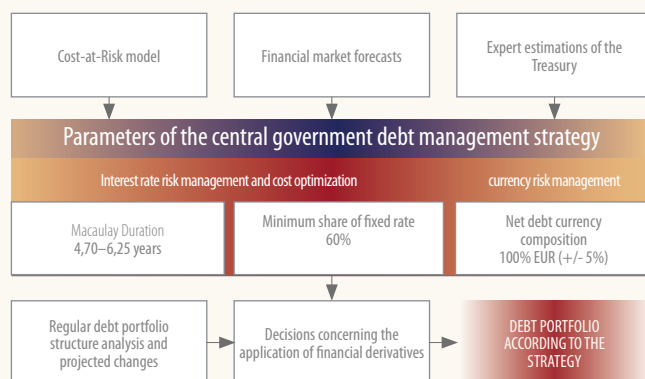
Cost-at-Risk model

Financial market forecasts

Expert estimations of the Treasury

Parameters of the central government debt management strategy

Interest rate risk management and cost optimization

currency risk management

Macaulay Duration
4,70–6,25 years

Minimum share of fixed rate
60%

Net debt currency composition
100% EUR (+/- 5%)

Regular debt portfolio structure analysis and projected changes

Decisions concerning the application of financial derivatives

DEBT PORTFOLIO ACCORDING TO THE STRATEGY